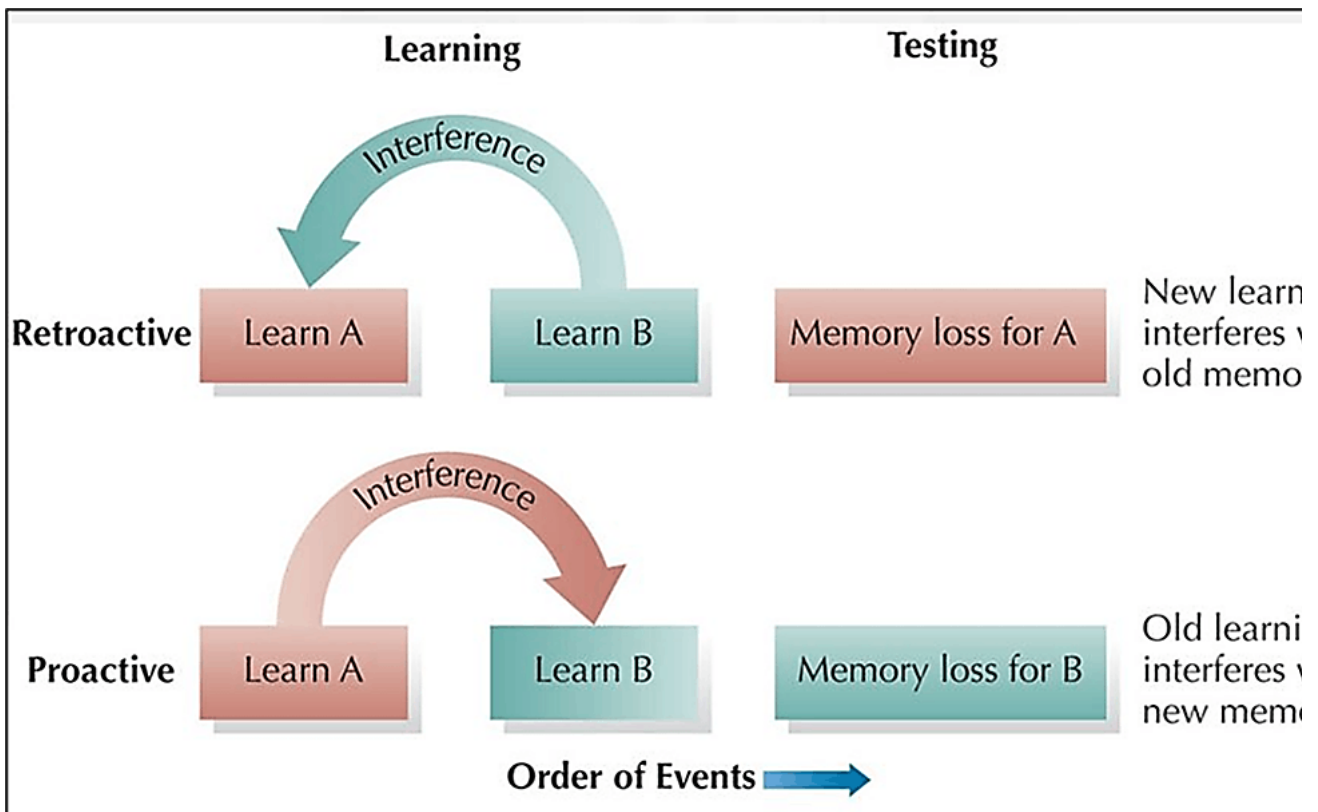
Learning

Testing

Interference

Retroactive

Learn A

Learn B

Memory loss for A

New learn interferes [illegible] old memo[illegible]

Interference

Proactive

Learn A

Learn B

Memory loss for B

Old learni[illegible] interferes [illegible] new mem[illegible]

Order of Events